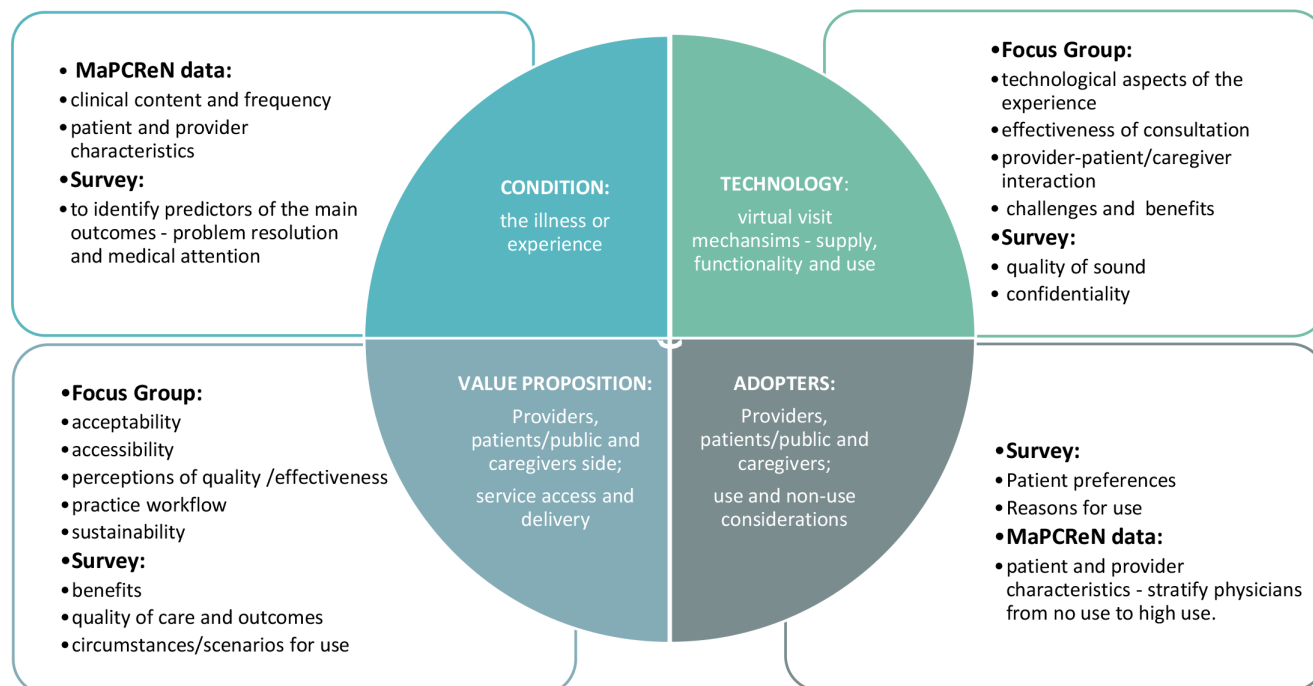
• MaPCReN data:
• clinical content and frequency
• patient and provider characteristics
• Survey:
• to identify predictors of the main outcomes - problem resolution and medical attention

CONDITION:
the illness or experience

TECHNOLOGY:
virtual visit mechansims - supply, functionality and use

• Focus Group:
• technological aspects of the experience
• effectiveness of consultation
• provider-patient/caregiver interaction
• challenges and benefits
• Survey:
• quality of sound
• confidentiality

• Focus Group:
• acceptability
• accessibility
• perceptions of quality /effectiveness
• practice workflow
• sustainability
• Survey:
• benefits
• quality of care and outcomes
• circumstances/scenarios for use

VALUE PROPOSITION:
Providers, patients/public and caregivers side;
service access and delivery

ADOPTERS:
Providers, patients/public and caregivers;
use and non-use considerations

• Survey:
• Patient preferences
• Reasons for use
• MaPCReN data:
• patient and provider characteristics - stratify physicians from no use to high use.